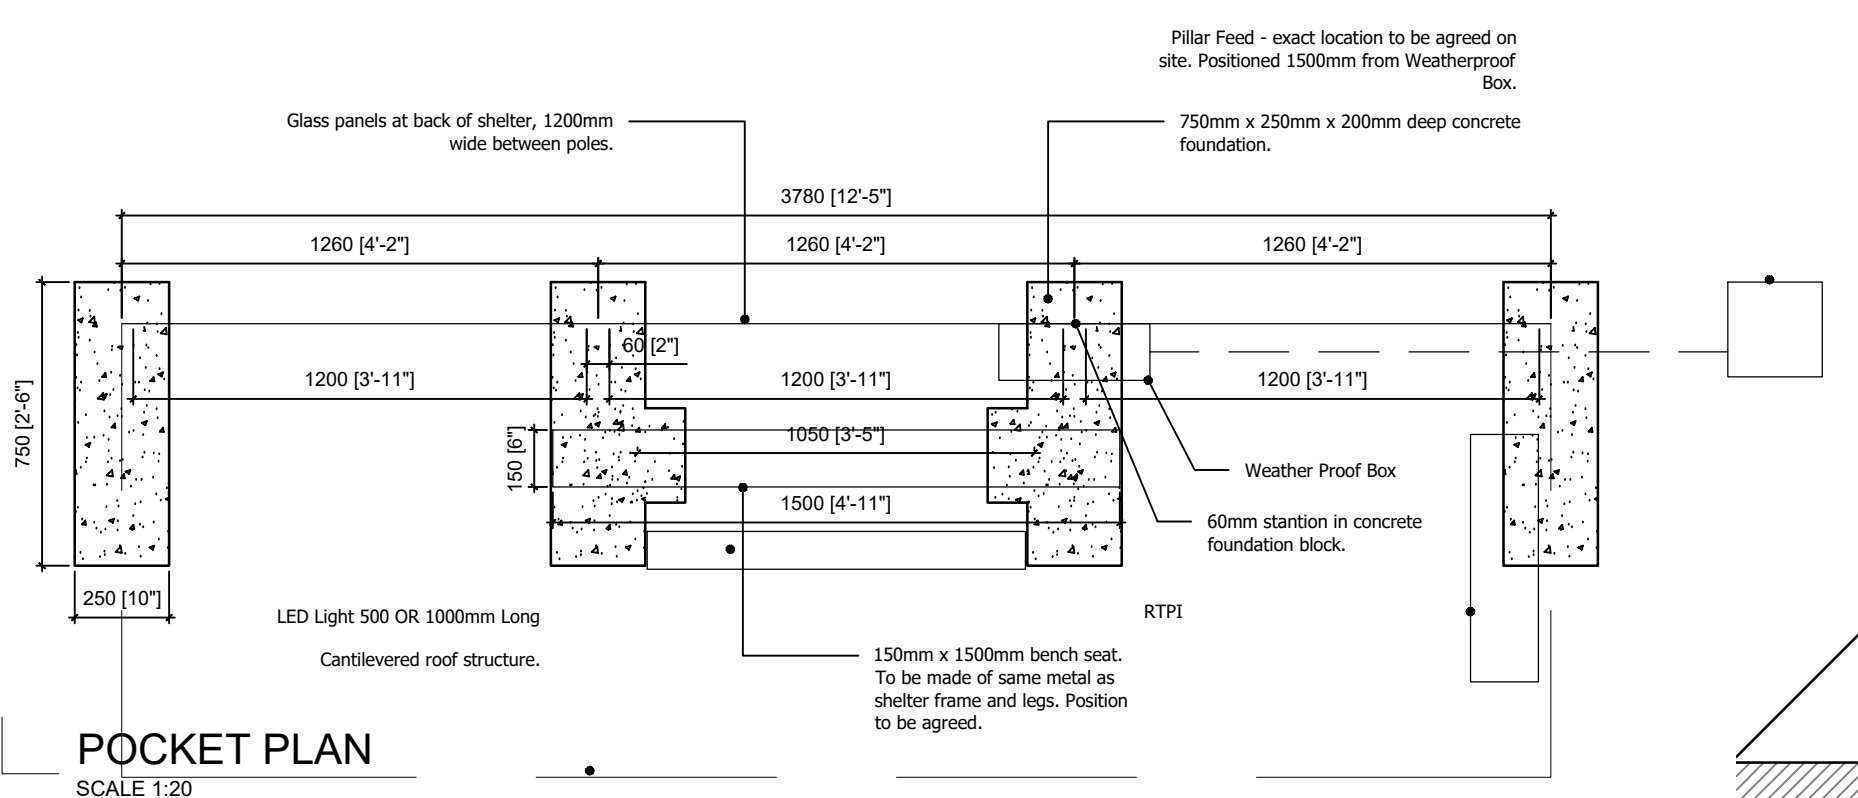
Pillar Feed - exact location to be agreed on site. Positioned 1500mm from Weatherproof Box.

Glass panels at back of shelter, 1200mm wide between poles.

750mm x 250mm x 200mm deep concrete foundation.

3780 [12'-5"]

1260 [4'-2"]

1260 [4'-2"]

1260 [4'-2"]

60 [2"]

1200 [3'-11"]

1200 [3'-11"]

1200 [3'-11"]

1050 [3'-5"]

150 [6"]

1500 [4'-11"]

750 [2'-6"]

250 [10"]

Weather Proof Box

60mm stantion in concrete foundation block.

LED Light 500 OR 1000mm Long

RTPI

Cantilevered roof structure.

150mm x 1500mm bench seat. To be made of same metal as shelter frame and legs. Position to be agreed.

POCKET PLAN
SCALE 1:20